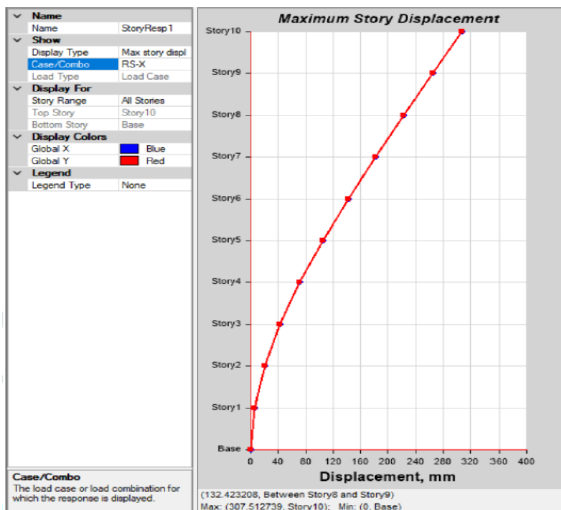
| | |
|---|---|
| **Name** | |
| Name | StoryResp1 |
| **Show** | |
| Display Type | Max story displ |
| Case/Combo | RS-X |
| Load Type | Load Case |
| **Display For** | |
| Story Range | All Stories |
| Top Story | Story10 |
| Bottom Story | Base |
| **Display Colors** | |
| Global X | Blue |
| Global Y | Red |
| **Legend** | |
| Legend Type | None |

Case/Combo
The load case or load combination for which the response is displayed.

Maximum Story Displacement

Story10
Story9
Story8
Story7
Story6
Story5
Story4
Story3
Story2
Story1
Base

0 40 80 120 160 200 240 280 320 360 400

Displacement, mm

(132.423208, Between Story8 and Story9)
Max: (307.512739, Story10); Min: (0, Base)